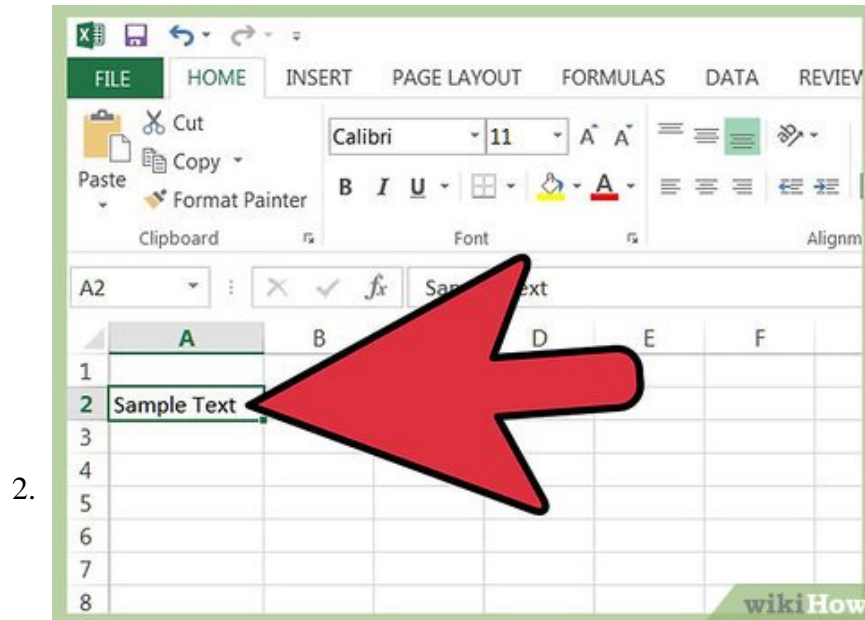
2.

FILE HOME INSERT PAGE LAYOUT FORMULAS DATA REVIEV

Cut
Copy
Paste
Format Painter
Clipboard

Calibri 11
B I U
Font

Alignm

A2 $f_x$ Sa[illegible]ext

| | A | B | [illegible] | D | E | F |
|---|---|---|---|---|---|---|
| 1 | | | | | | |
| 2 | Sample Text | | | | | |
| 3 | | | | | | |
| 4 | | | | | | |
| 5 | | | | | | |
| 6 | | | | | | |
| 7 | | | | | | |
| 8 | | | | | | |

wikiHow